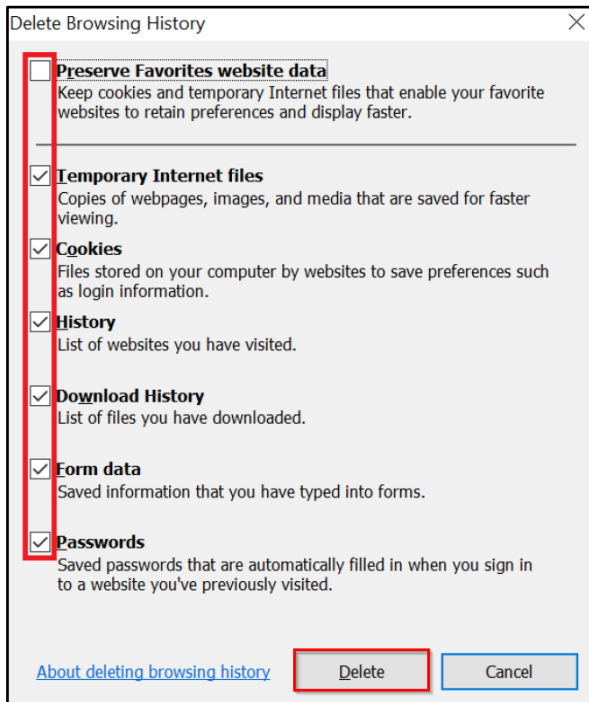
Delete Browsing History

Preserve Favorites website data
Keep cookies and temporary Internet files that enable your favorite websites to retain preferences and display faster.

Temporary Internet files
Copies of webpages, images, and media that are saved for faster viewing.

Cookies
Files stored on your computer by websites to save preferences such as login information.

History
List of websites you have visited.

Download History
List of files you have downloaded.

Form data
Saved information that you have typed into forms.

Passwords
Saved passwords that are automatically filled in when you sign in to a website you've previously visited.

About deleting browsing history

Delete

Cancel